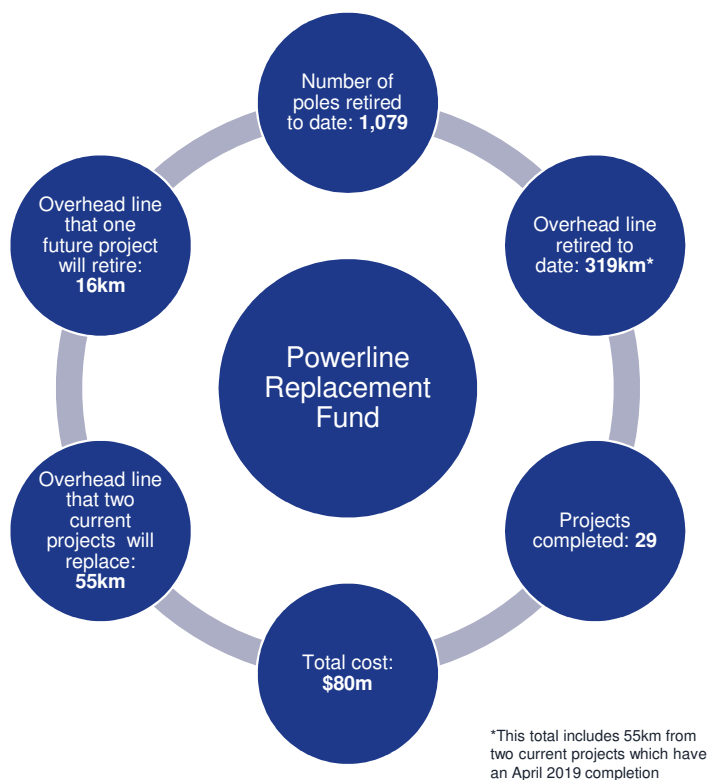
Powerline Replacement Fund

Number of poles retired to date: **1,079**

Overhead line retired to date: **319km***

Projects completed: **29**

Total cost: **$80m**

Overhead line that two current projects will replace: **55km**

Overhead line that one future project will retire: **16km**

*This total includes 55km from two current projects which have an April 2019 completion